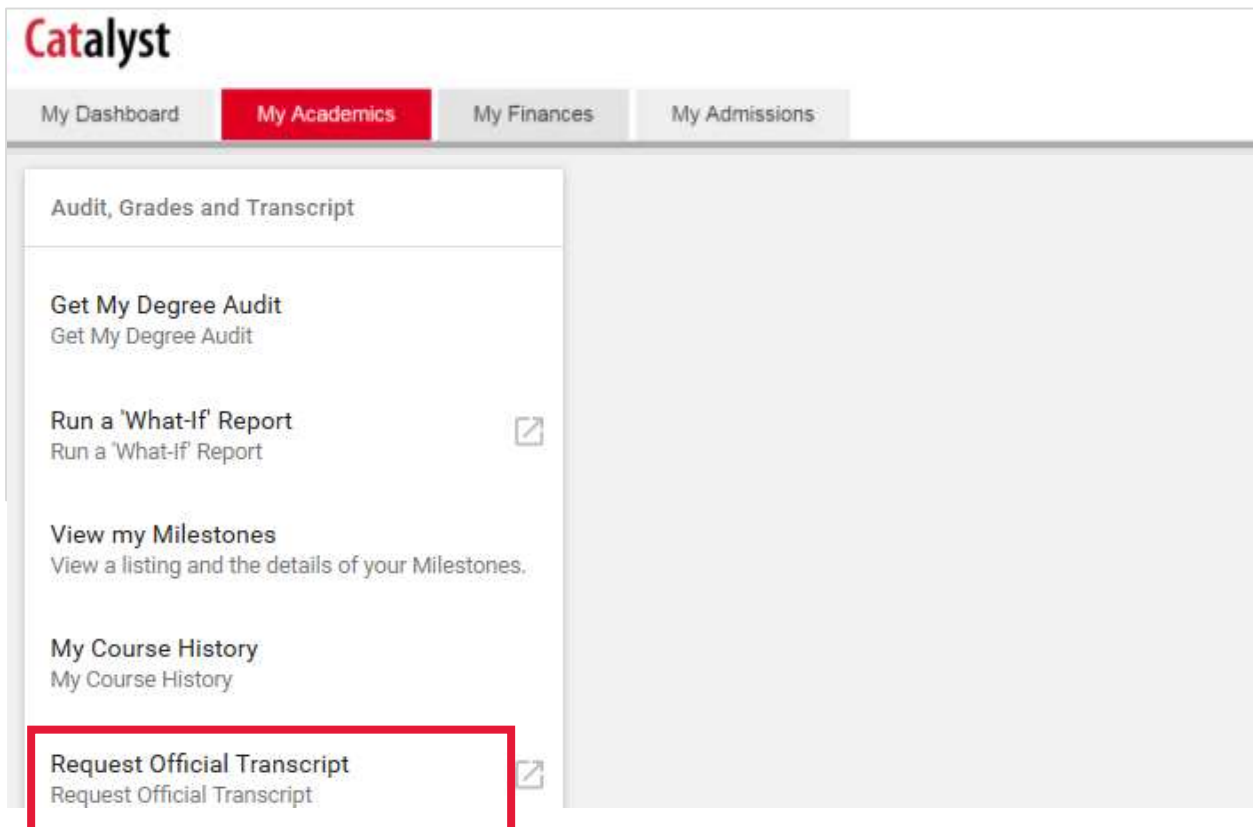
Catalyst

My Dashboard | My Academics | My Finances | My Admissions

Audit, Grades and Transcript

Get My Degree Audit
Get My Degree Audit

Run a 'What-If' Report
Run a 'What-If' Report

View my Milestones
View a listing and the details of your Milestones.

My Course History
My Course History

Request Official Transcript
Request Official Transcript